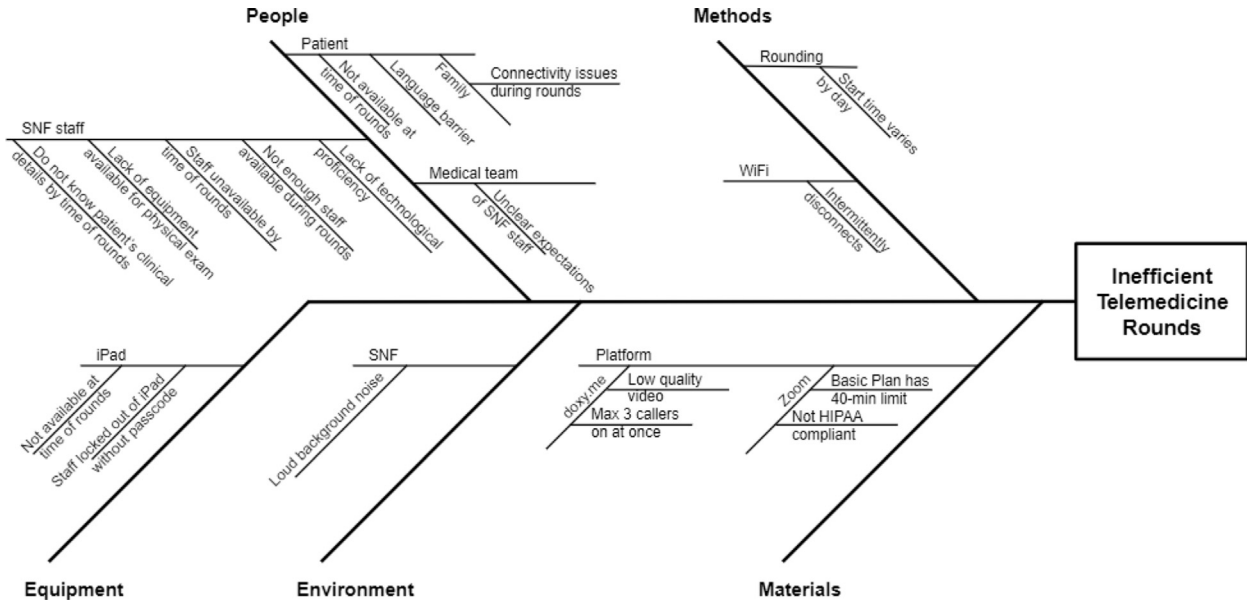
People

Patient

Not available at time of rounds

Language barrier

Family

Connectivity issues during rounds

SNF staff

Do not know patient's clinical details by time of rounds

Lack of equipment available for physical exam

Staff unavailable by time of rounds

Not enough staff available during rounds

Lack of technological proficiency

Medical team

Unclear expectations of SNF staff

Methods

Rounding

Start time varies by day

WiFi

Intermittently disconnects

Inefficient Telemedicine Rounds

iPad

Not available at time of rounds

Staff locked out of iPad without passcode

SNF

Loud background noise

Platform

doxy.me

Low quality video

Max 3 callers on at once

Zoom

Basic Plan has 40-min limit

Not HIPAA compliant

Equipment

Environment

Materials